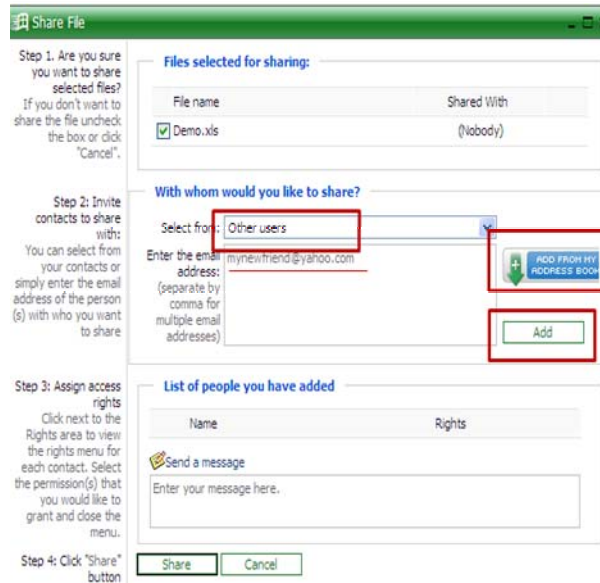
Share File

Step 1. Are you sure you want to share selected files? If you don't want to share the file uncheck the box or click "Cancel".

Files selected for sharing:

| File name | Shared With |
|---|---|
| Demo.xls | (Nobody) |

Step 2: Invite contacts to share with: You can select from your contacts or simply enter the email address of the person (s) with who you want to share

With whom would you like to share?

Select from: Other users

Enter the email address: (separate by comma for multiple email addresses)

mynewfriend@yahoo.com

ADD FROM MY ADDRESS BOOK

Add

Step 3: Assign access rights Click next to the Rights area to view the rights menu for each contact. Select the permission(s) that you would like to grant and close the menu.

List of people you have added

| Name | Rights |
|---|---|

Send a message

Enter your message here.

Step 4: Click "Share" button

Share

Cancel